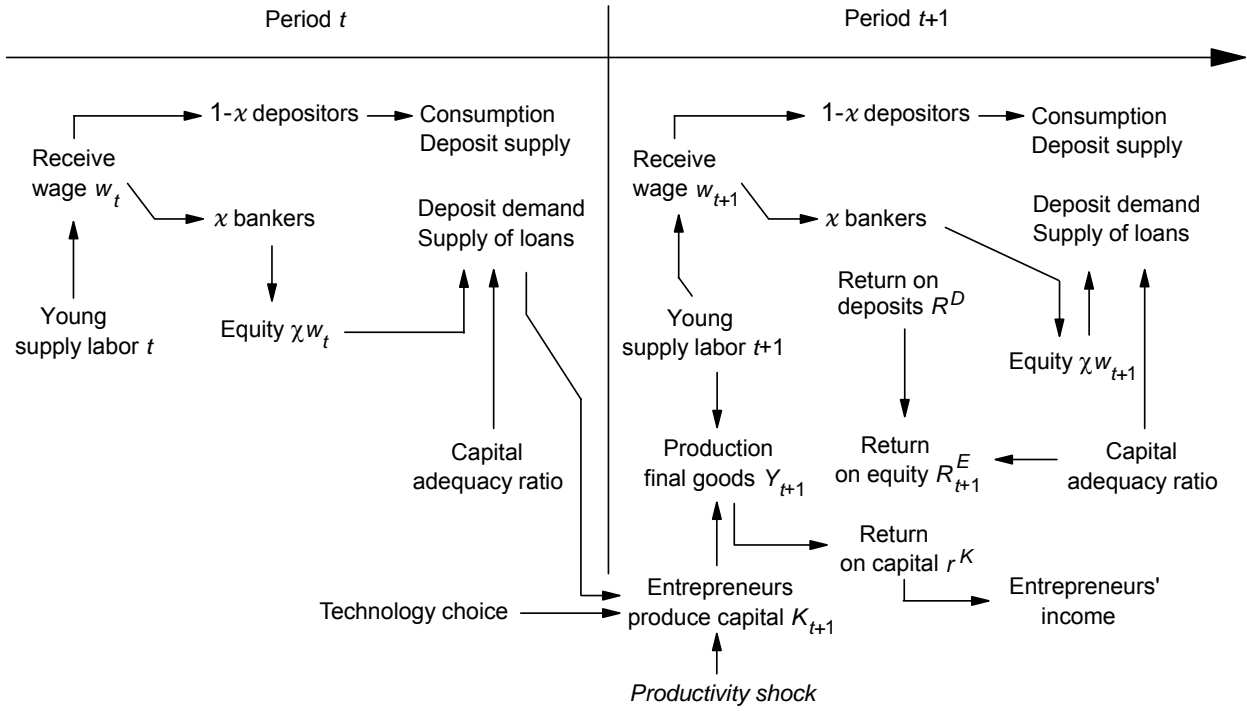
Period $t$

Period $t$+1

Receive wage $w_t$

1-$\chi$ depositors

Consumption Deposit supply

$\chi$ bankers

Deposit demand Supply of loans

Young supply labor $t$

Equity $\chi w_t$

Capital adequacy ratio

Receive wage $w_{t+1}$

1-$\chi$ depositors

Consumption Deposit supply

$\chi$ bankers

Deposit demand Supply of loans

Return on deposits $R^D$

Young supply labor $t$+1

Equity $\chi w_{t+1}$

Production final goods $Y_{t+1}$

Return on equity $R^E_{t+1}$

Capital adequacy ratio

Return on capital $r^K$

Technology choice

Entrepreneurs produce capital $K_{t+1}$

Entrepreneurs' income

Productivity shock